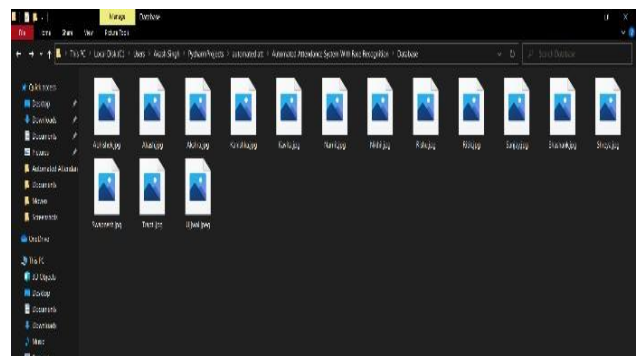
Manage Database

File Home Share View Picture Tools

This PC > Local Disk (C:) > Users > Akash Singh > PycharmProjects > automated att > Automated Attendance System With Face Recognition > Database

Search Database

Quick access
Desktop
Downloads
Documents
Pictures
Automated Attendan
Documents
Movies
Screenshots
OneDrive
This PC
3D Objects
Desktop
Documents
Downloads
Music

Abhishek.jpg
Akash.jpg
Akshay.jpg
Kanishka.jpg
Kavita.jpg
Nandini.jpg
Nikhil.jpg
Rishi.jpg
Rohit.jpg
Sanjay.jpg
Shashank.jpg
Shreya.jpg
Swapnil.jpg
Tanvi.jpg
Ujjwal.jpeg